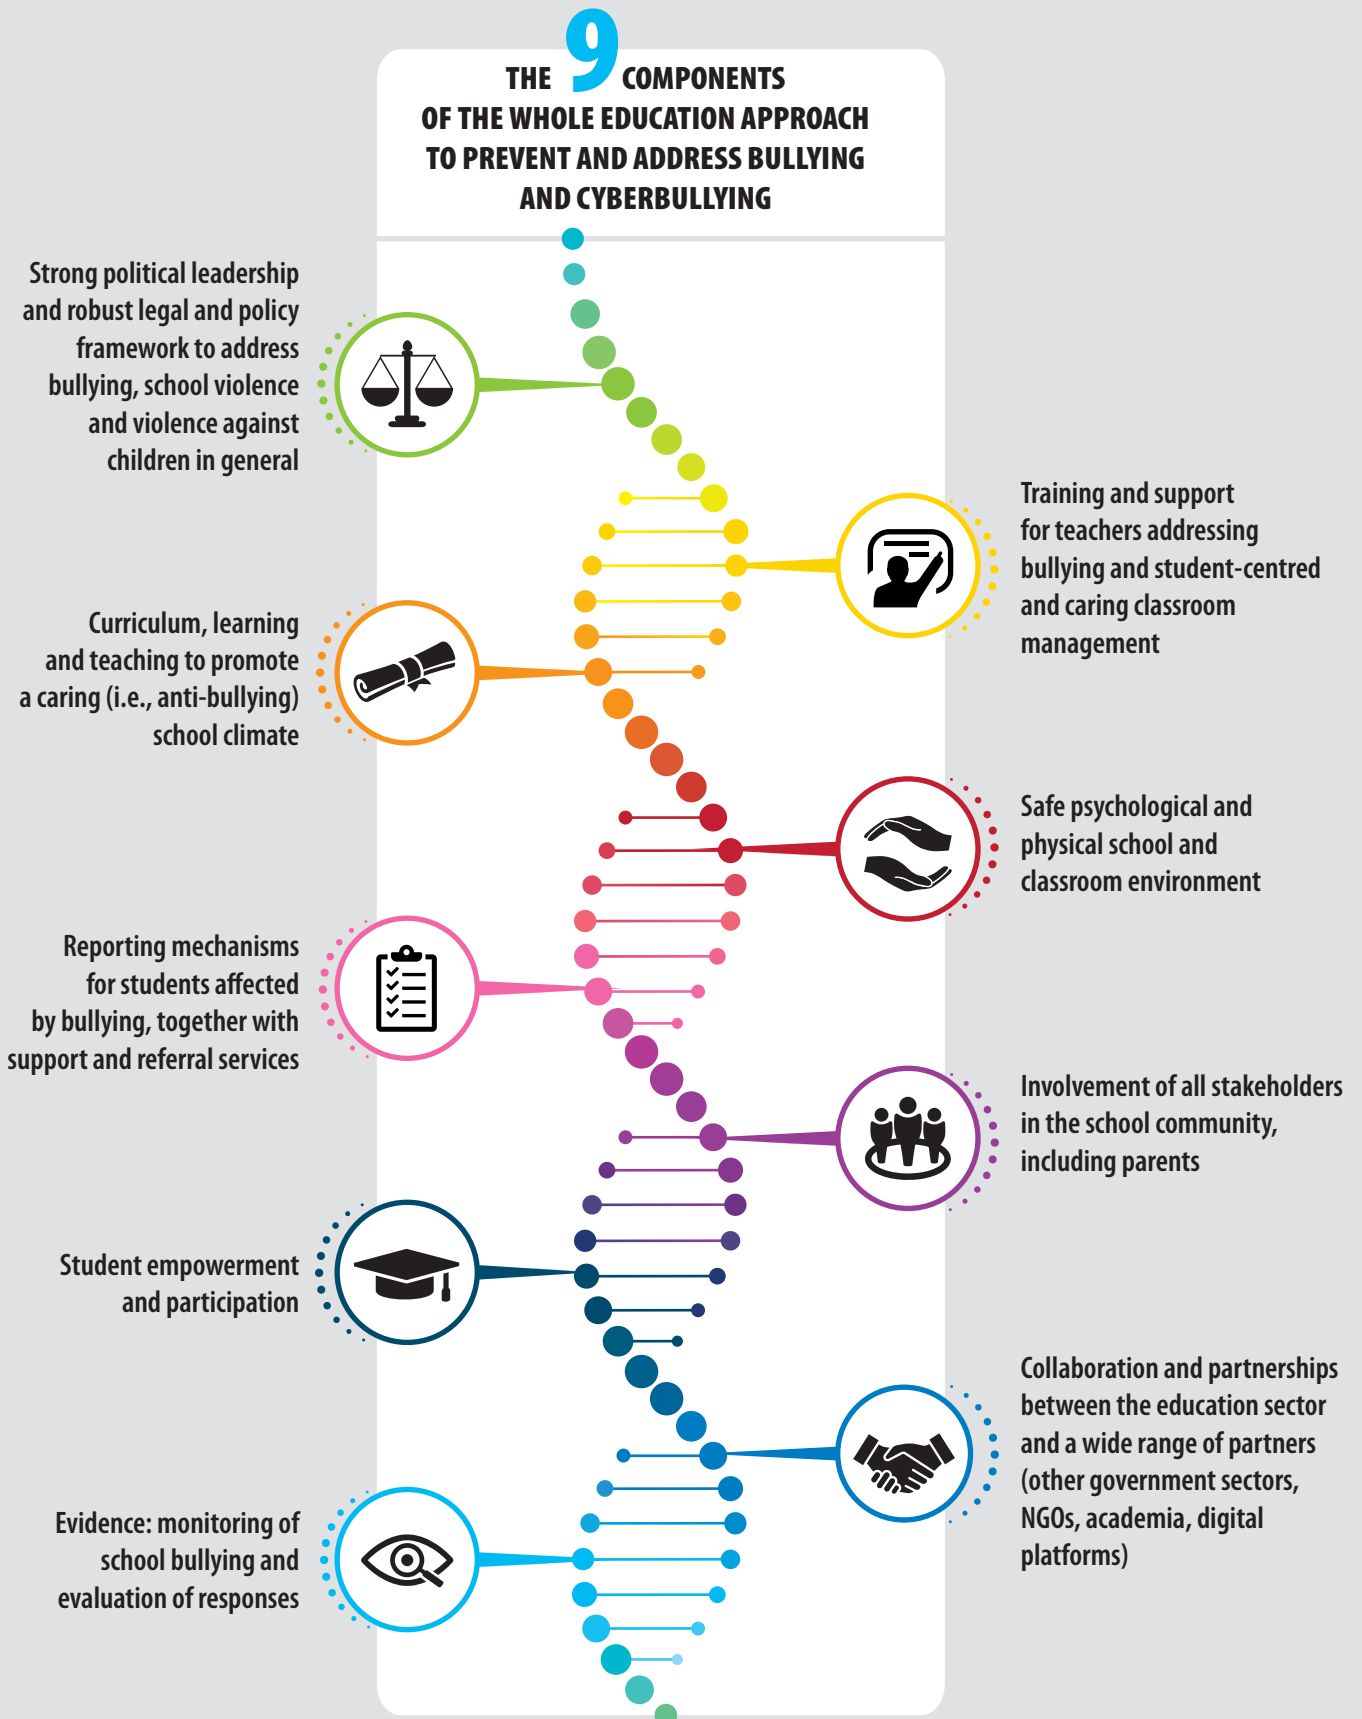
THE 9 COMPONENTS OF THE WHOLE EDUCATION APPROACH TO PREVENT AND ADDRESS BULLYING AND CYBERBULLYING

Strong political leadership and robust legal and policy framework to address bullying, school violence and violence against children in general

Training and support for teachers addressing bullying and student-centred and caring classroom management

Curriculum, learning and teaching to promote a caring (i.e., anti-bullying) school climate

Safe psychological and physical school and classroom environment

Reporting mechanisms for students affected by bullying, together with support and referral services

Involvement of all stakeholders in the school community, including parents

Student empowerment and participation

Collaboration and partnerships between the education sector and a wide range of partners (other government sectors, NGOs, academia, digital platforms)

Evidence: monitoring of school bullying and evaluation of responses